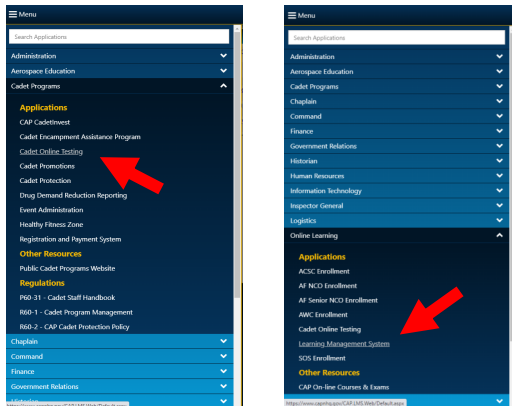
Menu

Search Applications

Administration

Aerospace Education

Cadet Programs

Applications

CAP CadetInvest

Cadet Encampment Assistance Program

Cadet Online Testing

Cadet Promotions

Cadet Protection

Drug Demand Reduction Reporting

Event Administration

Healthy Fitness Zone

Registration and Payment System

Other Resources

Public Cadet Programs Website

Regulations

P60-31 - Cadet Staff Handbook

R60-1 - Cadet Program Management

R60-2 - CAP Cadet Protection Policy

Chaplain

Command

Finance

Government Relations

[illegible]

Menu

Search Applications

Administration

Aerospace Education

Cadet Programs

Chaplain

Command

Finance

Government Relations

Historian

Human Resources

Information Technology

Inspector General

Logistics

Online Learning

Applications

ACSC Enrollment

AF NCO Enrollment

AF Senior NCO Enrollment

AWC Enrollment

Cadet Online Testing

Learning Management System

SOS Enrollment

Other Resources

CAP On-line Courses & Exams

https://www.capnhq.gov/CAP.LMS.Web/Default.aspx